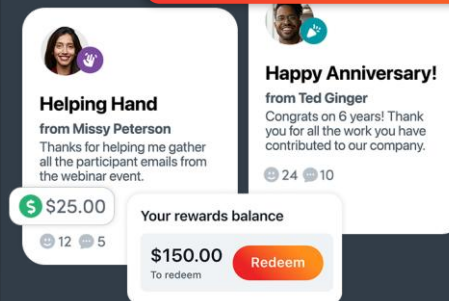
Helping Hand

from Missy Peterson

Thanks for helping me gather all the participant emails from the webinar event.

$25.00

12 5

Happy Anniversary!

from Ted Ginger

Congrats on 6 years! Thank you for all the work you have contributed to our company.

24 10

Your rewards balance

$150.00
To redeem

Redeem